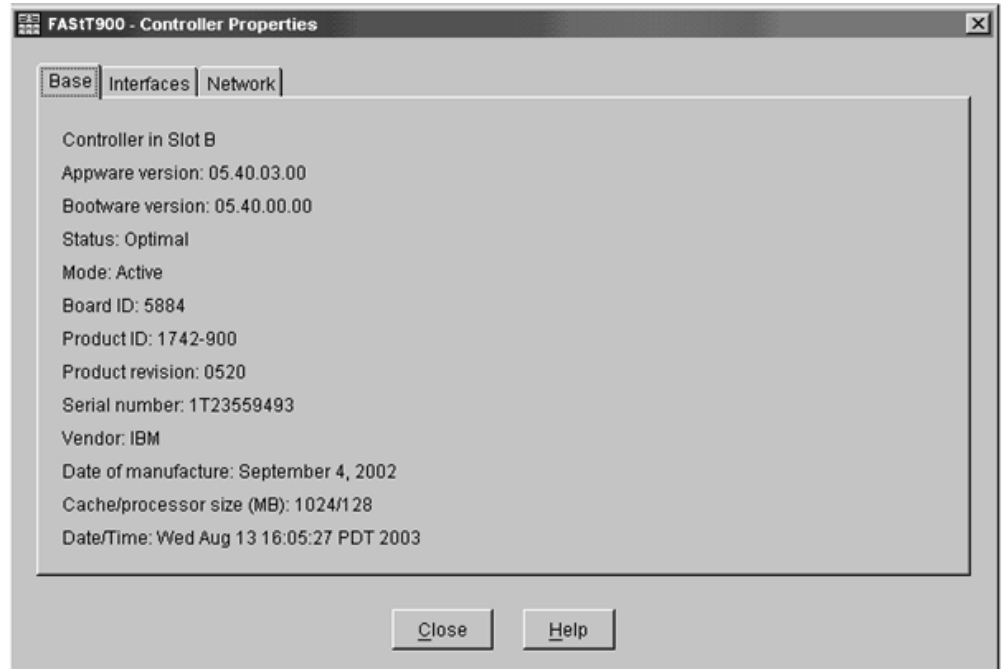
FAStT900 - Controller Properties

Base | Interfaces | Network

Controller in Slot B

Appware version: 05.40.03.00

Bootware version: 05.40.00.00

Status: Optimal

Mode: Active

Board ID: 5884

Product ID: 1742-900

Product revision: 0520

Serial number: 1T23559493

Vendor: IBM

Date of manufacture: September 4, 2002

Cache/processor size (MB): 1024/128

Date/Time: Wed Aug 13 16:05:27 PDT 2003

Close

Help